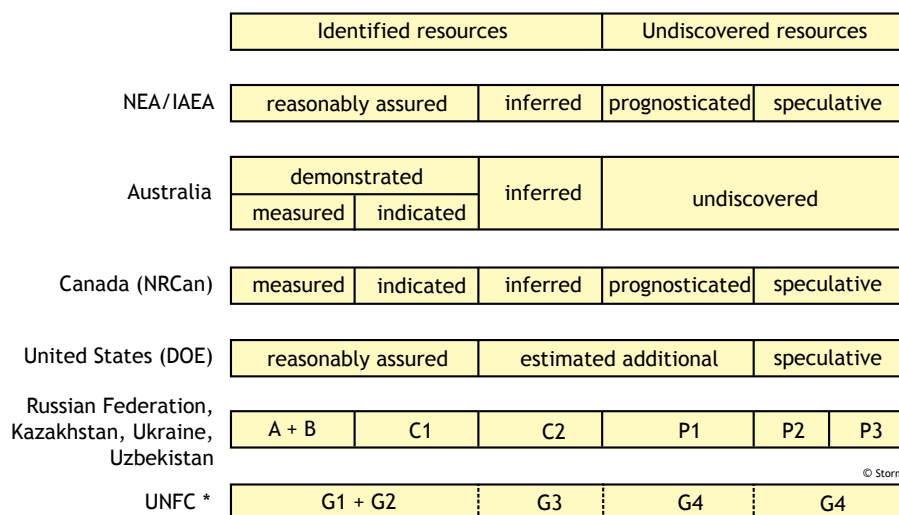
| | Identified resources | | | Undiscovered resources | |
|---|---|---|---|---|---|
| NEA/IAEA | reasonably assured | | inferred | prognosticated | speculative |
| Australia | demonstrated: measured | demonstrated: indicated | inferred | undiscovered | |
| Canada (NRCan) | measured | indicated | inferred | prognosticated | speculative |
| United States (DOE) | reasonably assured | | estimated additional | | speculative |
| Russian Federation, Kazakhstan, Ukraine, Uzbekistan | A + B | C1 | C2 | P1 | P2 · P3 |
| UNFC * | G1 + G2 | | G3 | G4 | G4 |

© Storm